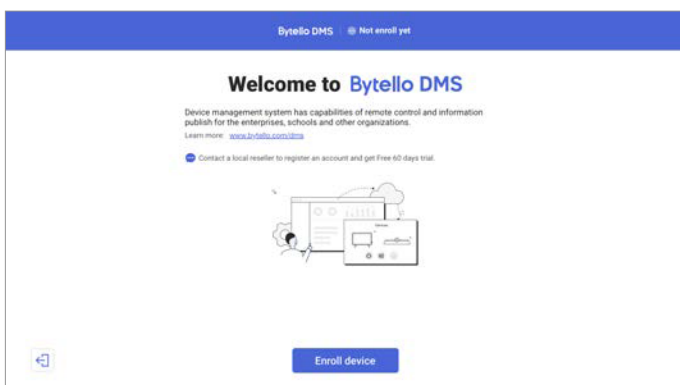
Bytello DMS | Not enroll yet

Welcome to Bytello DMS

Device management system has capabilities of remote control and information publish for the enterprises, schools and other organizations.

Learn more: www.bytello.com/dms

Contact a local reseller to register an account and get Free 60 days trial.

Enroll device